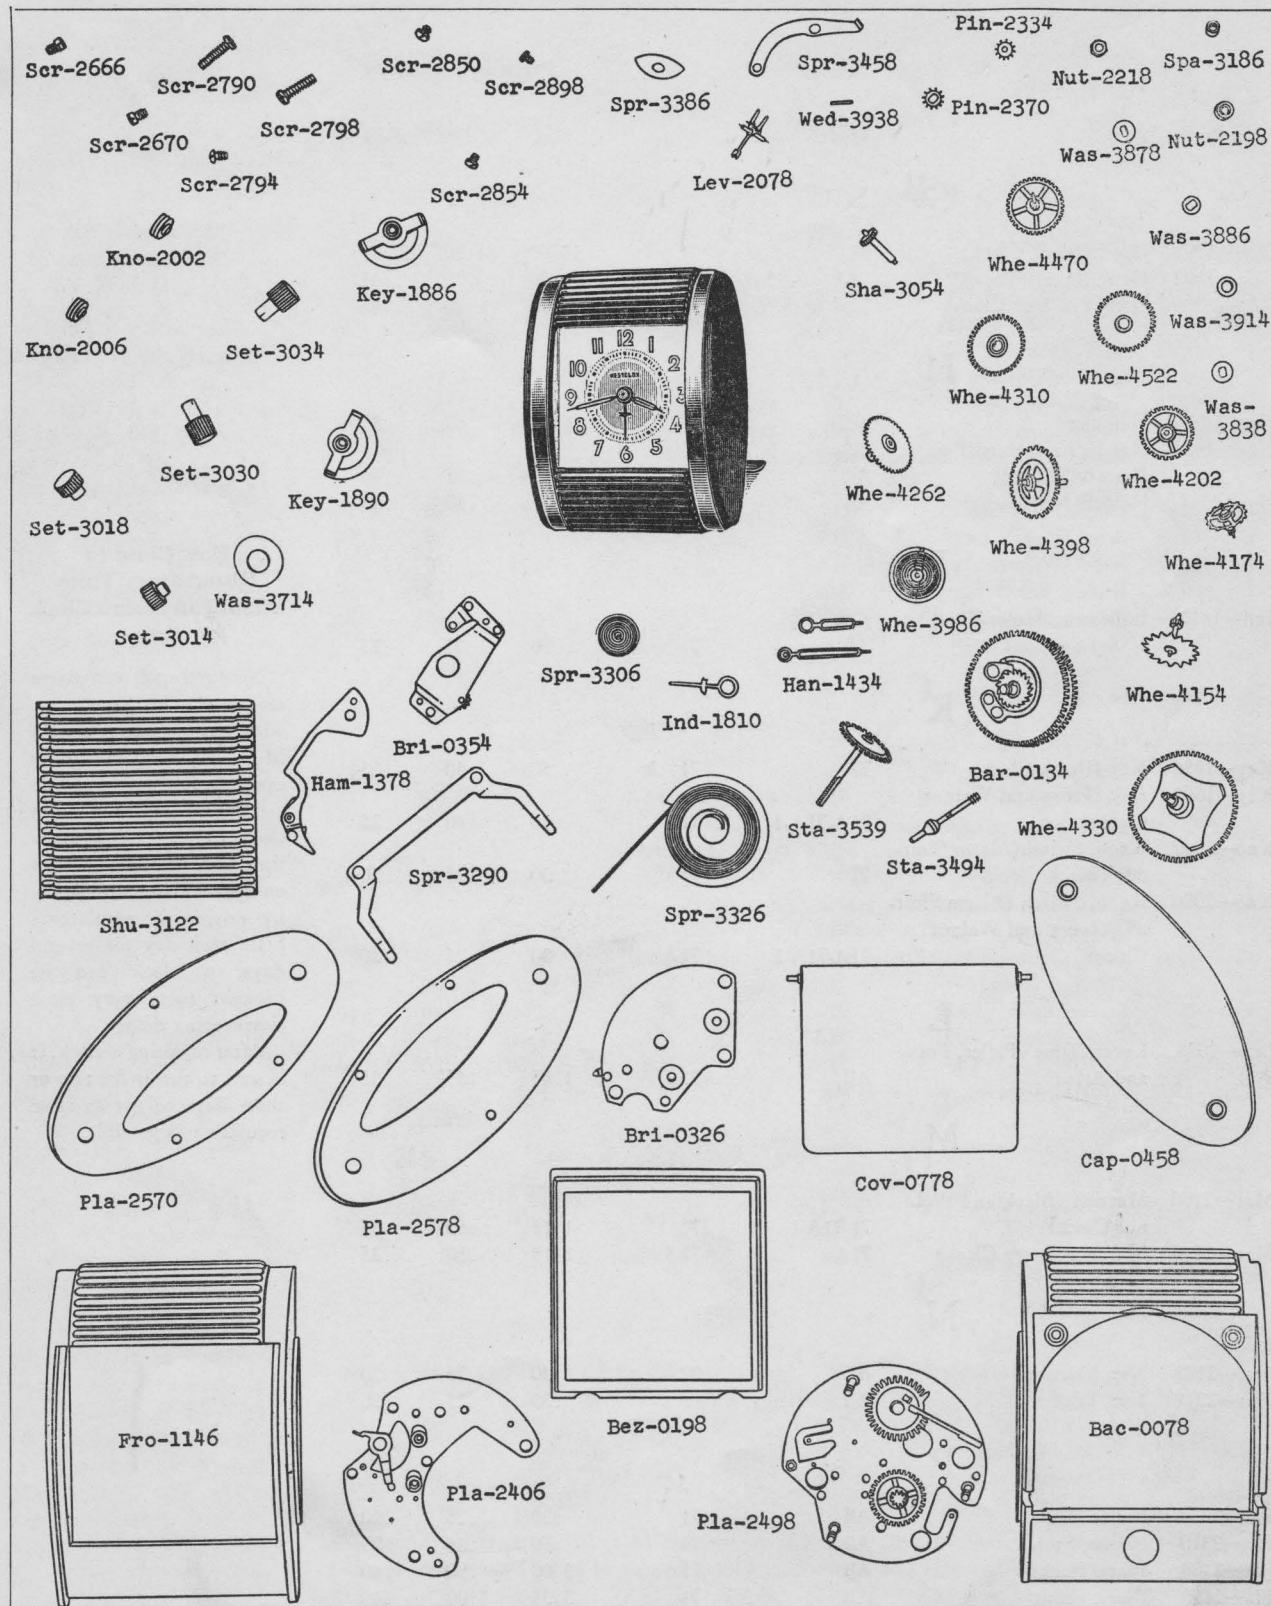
Scr-2666
Scr-2790
Scr-2670
Scr-2798
Scr-2794
Scr-2850
Scr-2898
Scr-2854
Spr-3386
Spr-3458
Wed-3938
Lev-2078
Pin-2334
Pin-2370
Nut-2218
Spa-3186
Was-3878
Nut-2198
Kno-2002
Key-1886
Kno-2006
Set-3034
Sha-3054
Whe-4470
Was-3886
Was-3914
Whe-4310
Whe-4522
Was-3838
Set-3030
Key-1890
Set-3018
Whe-4262
Whe-4202
Whe-4398
Whe-4174
Was-3714
Set-3014
Whe-3986
Spr-3306
Han-1434
Ind-1810
Whe-4154
Bri-0354
Ham-1378
Bar-0134
Spr-3290
Sta-3539
Sta-3494
Whe-4330
Shu-3122
Spr-3326
Bri-0326
Cov-0778
Cap-0458
Pla-2570
Pla-2578
Bez-0198
Fro-1146
Pla-2406
Pla-2498
Bac-0078